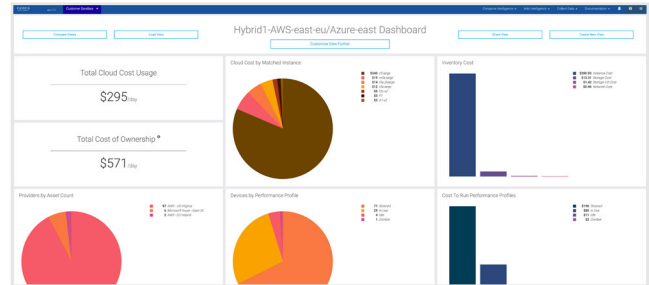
Customer Dashboards

Hybrid1-AWS-east-eu/Azure-east Dashboard

Compare Views

Load View

Customize View Further

Share View

Create New View

Total Cloud Cost Usage

$295/day

Total Cost of Ownership

$571/day

Cloud Cost by Matched Instance

$240 c5.large
$14 m5.large
$14 r5a.large
$13 r5a.large
$5 t3a.xl
$2 t3
$1 t3.xl

Inventory Cost

$300.53 Instance Cost
$12.53 Storage Cost
$1.40 Storage I/O Cost
$0.46 Network Cost

Providers by Asset Count

97 AWS- US Virginia
8 Microsoft Azure- East US
6 AWS- EU Ireland

Devices by Performance Profile

71 Balanced
20 At risk
8 Idle
1 Zombie

Cost To Run Performance Profiles

$196 Balanced
$61 At risk
$11 Idle
$2 Zombie